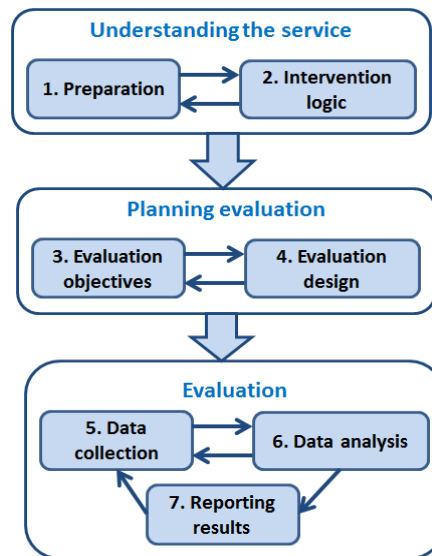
Understanding the service

1. Preparation

2. Intervention logic

Planning evaluation

3. Evaluation objectives

4. Evaluation design

Evaluation

5. Data collection

6. Data analysis

7. Reporting results